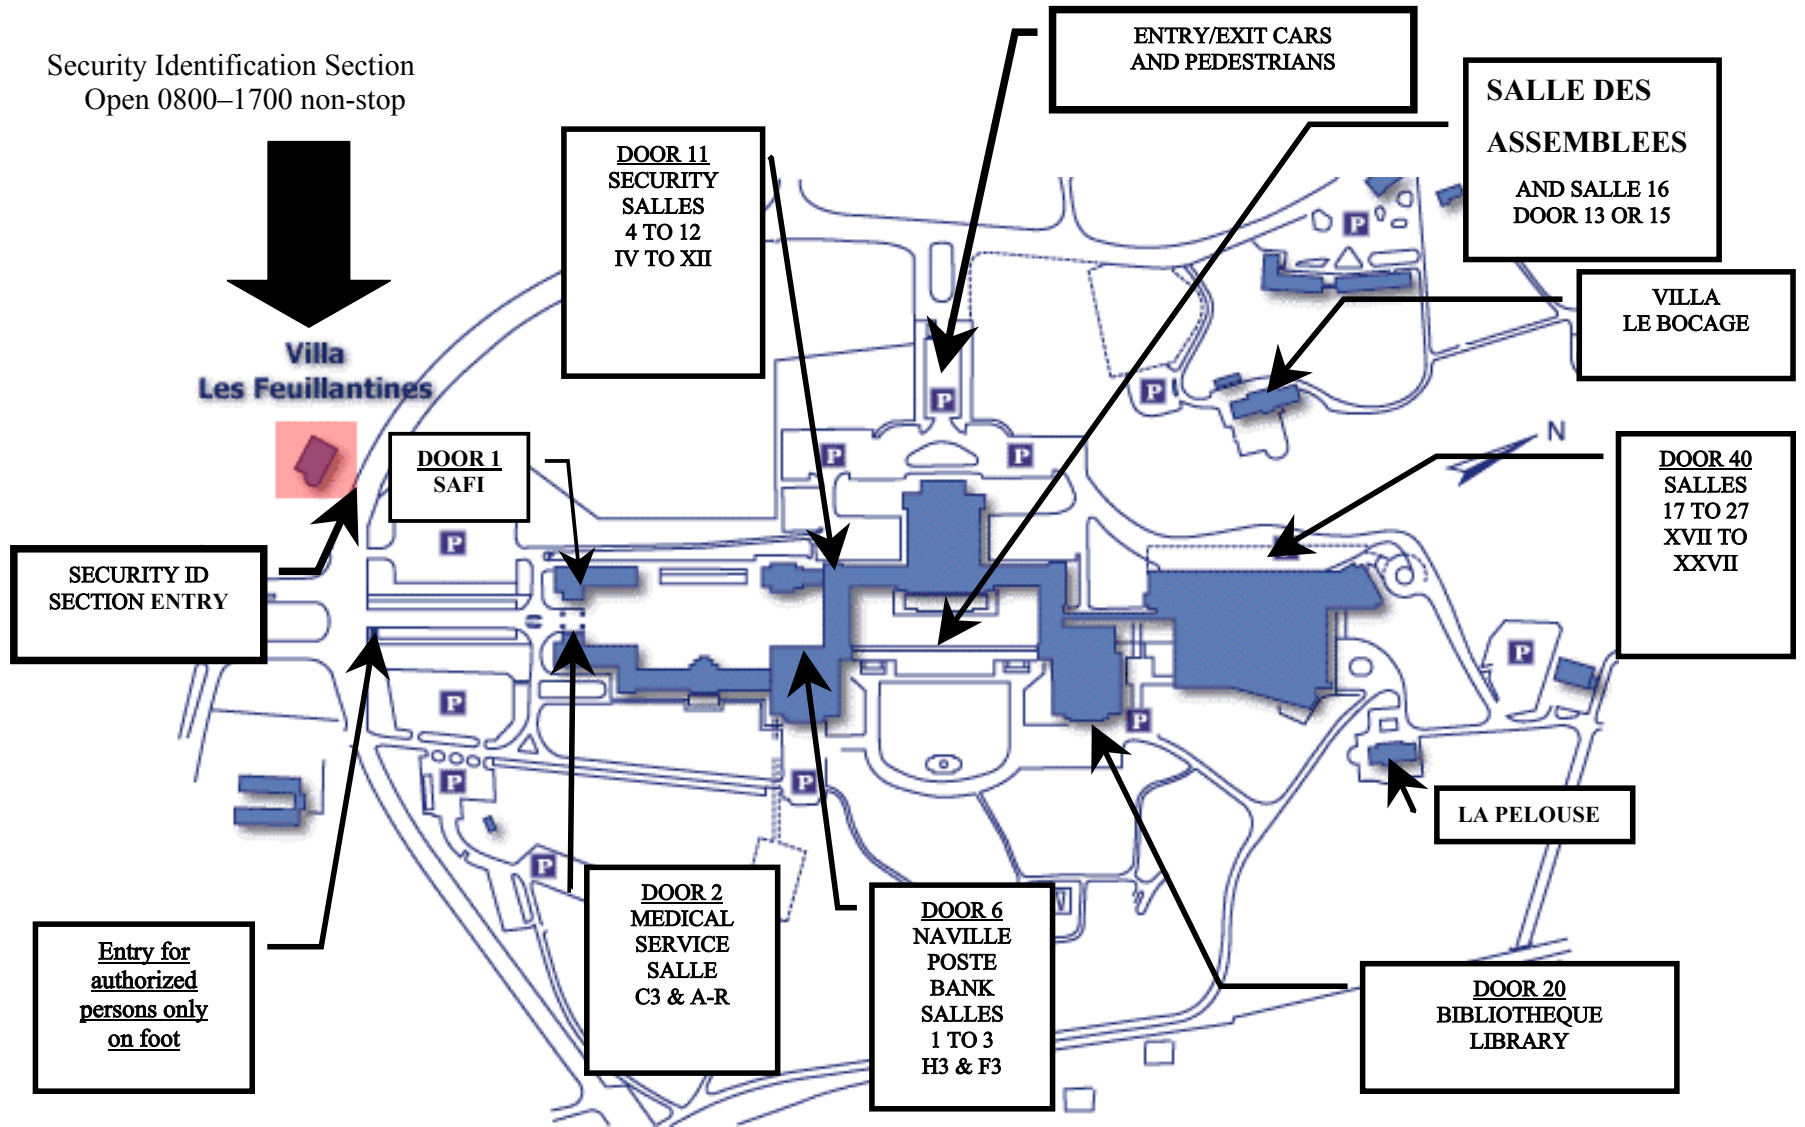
Security Identification Section
Open 0800–1700 non-stop

Villa
Les Feuillantines

DOOR 11
SECURITY
SALLES
4 TO 12
IV TO XII

ENTRY/EXIT CARS
AND PEDESTRIANS

SALLE DES
ASSEMBLEES
AND SALLE 16
DOOR 13 OR 15

VILLA
LE BOCAGE

DOOR 1
SAFI

SECURITY ID
SECTION ENTRY

N

DOOR 40
SALLES
17 TO 27
XVII TO
XXVII

LA PELOUSE

Entry for
authorized
persons only
on foot

DOOR 2
MEDICAL
SERVICE
SALLE
C3 & A-R

DOOR 6
NAVILLE
POSTE
BANK
SALLES
1 TO 3
H3 & F3

DOOR 20
BIBLIOTHEQUE
LIBRARY

P
P
P
P
P
P
P
P
P
P
P
P
P